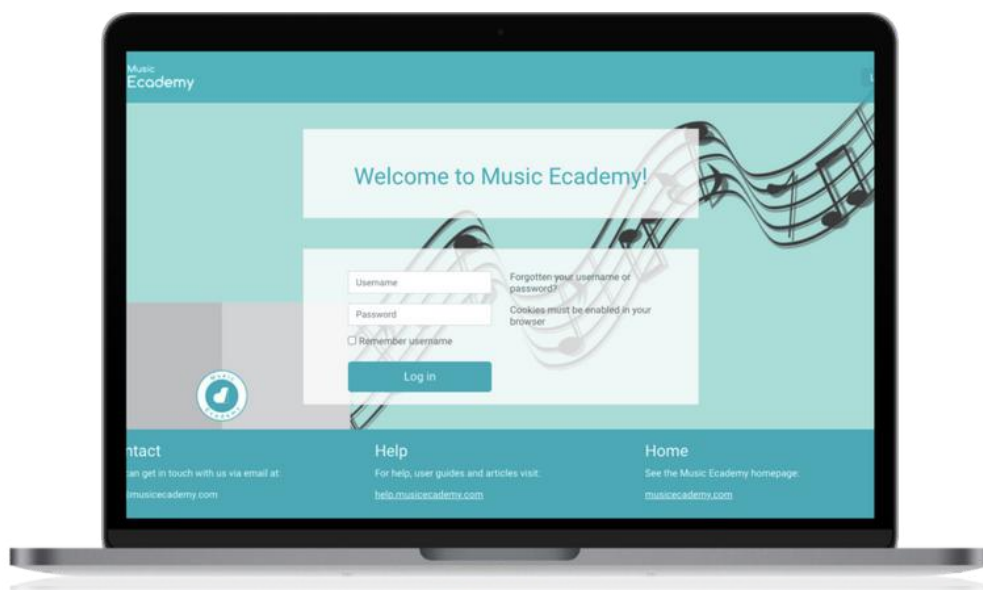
Music
Ecademy

Welcome to Music Ecademy!

Username

Password

Remember username

Log in

Forgotten your username or password?

Cookies must be enabled in your browser

ntact
an get in touch with us via email at:
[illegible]musicecademy.com

Help
For help, user guides and articles visit:
help.musicecademy.com

Home
See the Music Ecademy homepage:
musicecademy.com